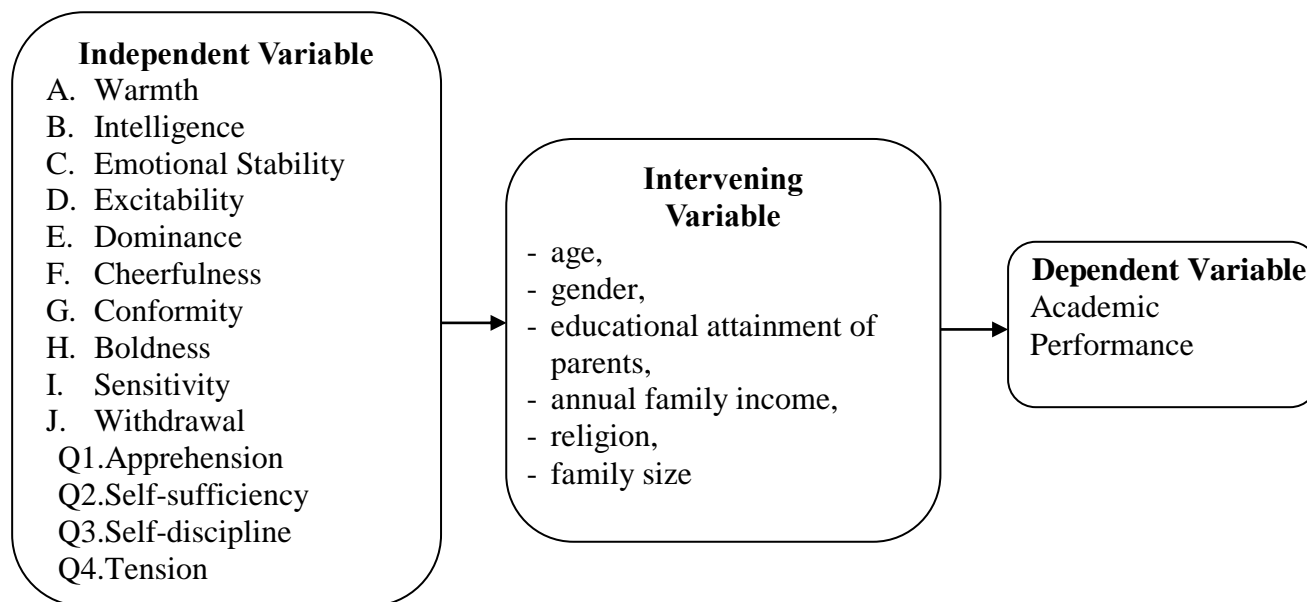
**Independent Variable**
A. Warmth
B. Intelligence
C. Emotional Stability
D. Excitability
E. Dominance
F. Cheerfulness
G. Conformity
H. Boldness
I. Sensitivity
J. Withdrawal
Q1.Apprehension
Q2.Self-sufficiency
Q3.Self-discipline
Q4.Tension

**Intervening Variable**
- age,
- gender,
- educational attainment of parents,
- annual family income,
- religion,
- family size

**Dependent Variable**
Academic Performance